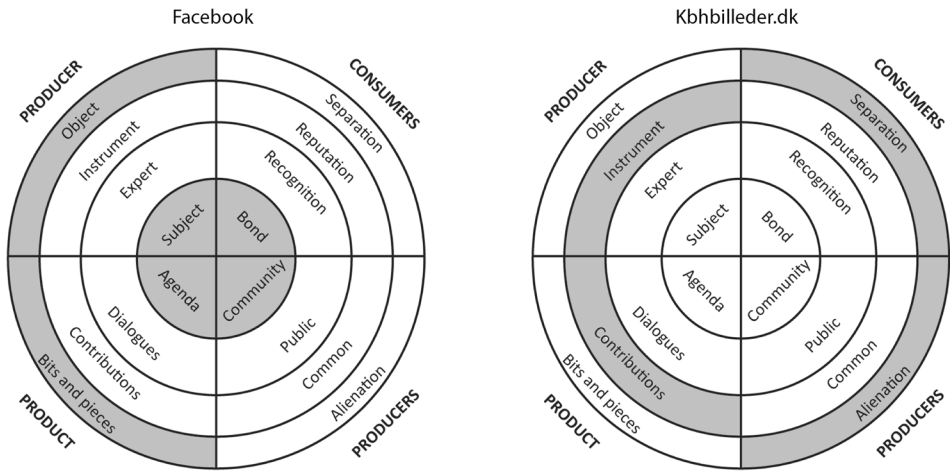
Facebook

PRODUCER
CONSUMERS
PRODUCT
PRODUCERS

Object
Instrument
Expert
Subject
Separation
Reputation
Recognition
Bond
Agenda
Dialogues
Contributions
Bits and pieces
Community
Public
Common
Alienation

Kbhbilleder.dk

PRODUCER
CONSUMERS
PRODUCT
PRODUCERS

Object
Instrument
Expert
Subject
Separation
Reputation
Recognition
Bond
Agenda
Dialogues
Contributions
Bits and pieces
Community
Public
Common
Alienation